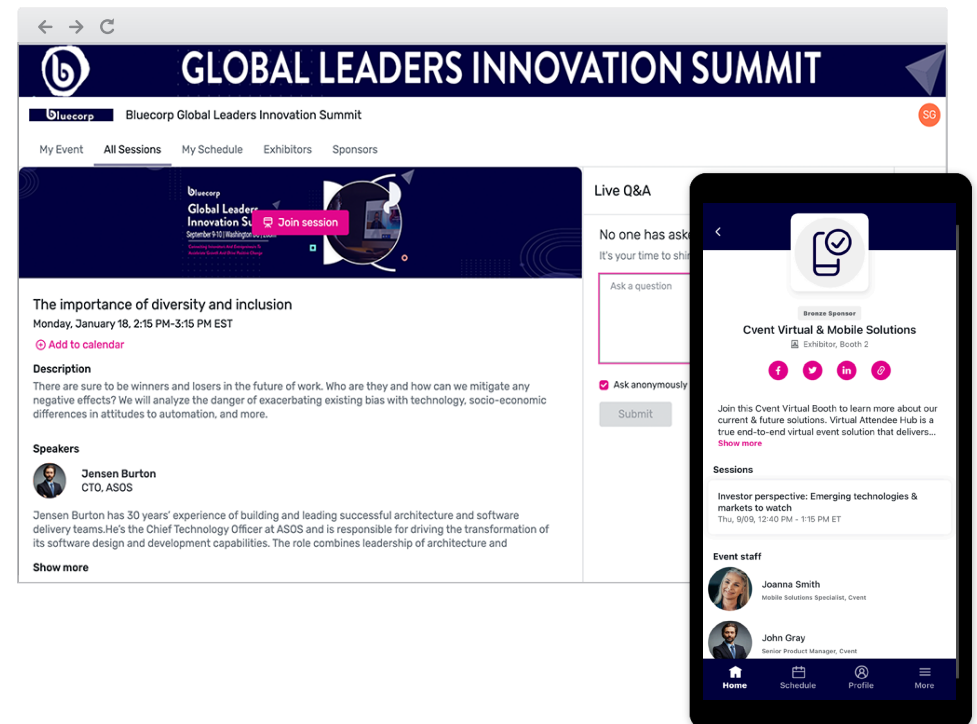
GLOBAL LEADERS INNOVATION SUMMIT

bluecorp Bluecorp Global Leaders Innovation Summit

SG

My Event All Sessions My Schedule Exhibitors Sponsors

bluecorp
Global Leaders Innovation Su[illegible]
September 9-10 | Washington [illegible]

Join session

The importance of diversity and inclusion
Monday, January 18, 2:15 PM–3:15 PM EST

Add to calendar

Description
There are sure to be winners and losers in the future of work. Who are they and how can we mitigate any negative effects? We will analyze the danger of exacerbating existing bias with technology, socio-economic differences in attitudes to automation, and more.

Speakers
Jensen Burton
CTO, ASOS

Jensen Burton has 30 years' experience of building and leading successful architecture and software delivery teams.He's the Chief Technology Officer at ASOS and is responsible for driving the transformation of its software design and development capabilities. The role combines leadership of architecture and

Show more

Live Q&A

No one has ask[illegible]
It's your time to shi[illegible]

Ask a question

Ask anonymously

Submit

Bronze Sponsor
Cvent Virtual & Mobile Solutions
Exhibitor, Booth 2

Join this Cvent Virtual Booth to learn more about our current & future solutions. Virtual Attendee Hub is a true end-to-end virtual event solution that delivers...
Show more

Sessions
Investor perspective: Emerging technologies & markets to watch
Thu, 9/09, 12:40 PM - 1:15 PM ET

Event staff
Joanna Smith
Mobile Solutions Specialist, Cvent

John Gray
Senior Product Manager, Cvent

Home Schedule Profile More